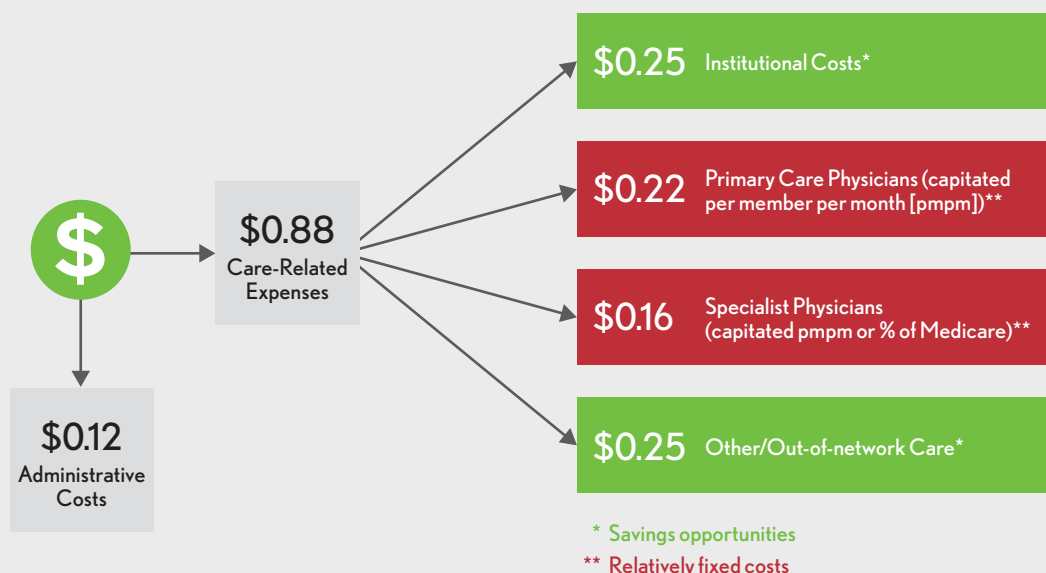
$

$0.88
Care-Related Expenses

$0.12
Administrative Costs

$0.25 Institutional Costs*

$0.22 Primary Care Physicians (capitated per member per month [pmpm])**

$0.16 Specialist Physicians (capitated pmpm or % of Medicare)**

$0.25 Other/Out-of-network Care*

* Savings opportunities
** Relatively fixed costs